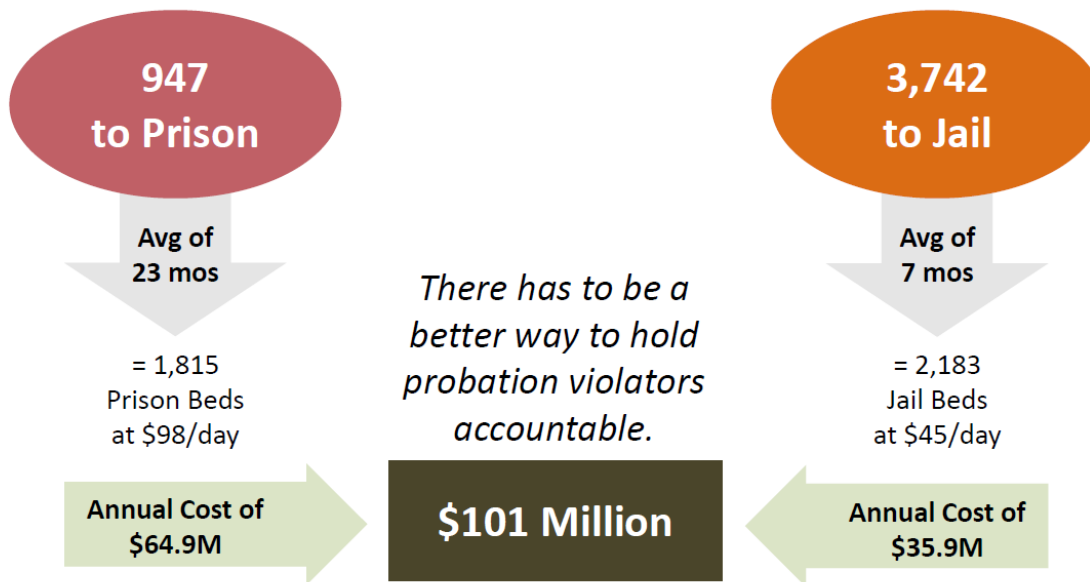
947
to Prison

Avg of
23 mos

= 1,815
Prison Beds
at \$98/day

Annual Cost of
\$64.9M

There has to be a better way to hold probation violators accountable.

\$101 Million

3,742
to Jail

Avg of
7 mos

= 2,183
Jail Beds
at \$45/day

Annual Cost of
\$35.9M